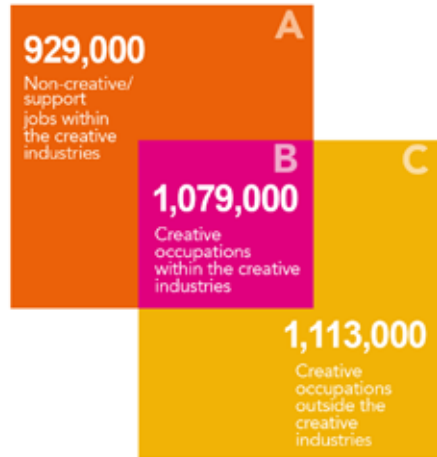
A

929,000

Non-creative/ support jobs within the creative industries

B

1,079,000

Creative occupations within the creative industries

C

1,113,000

Creative occupations outside the creative industries